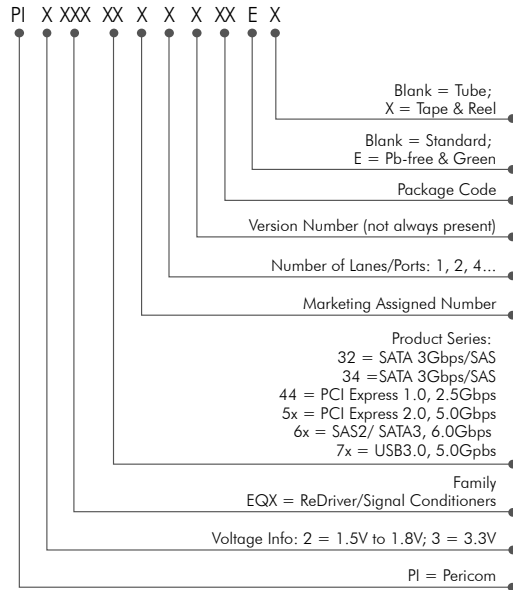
PI X XXX XX X X X XX E X

Blank = Tube;
X = Tape & Reel

Blank = Standard;
E = Pb-free & Green

Package Code

Version Number (not always present)

Number of Lanes/Ports: 1, 2, 4...

Marketing Assigned Number

Product Series:
32 = SATA 3Gbps/SAS
34 =SATA 3Gbps/SAS
44 = PCI Express 1.0, 2.5Gbps
5x = PCI Express 2.0, 5.0Gbps
6x = SAS2/ SATA3, 6.0Gbps
7x = USB3.0, 5.0Gpbs

Family
EQX = ReDriver/Signal Conditioners

Voltage Info: 2 = 1.5V to 1.8V; 3 = 3.3V

PI = Pericom